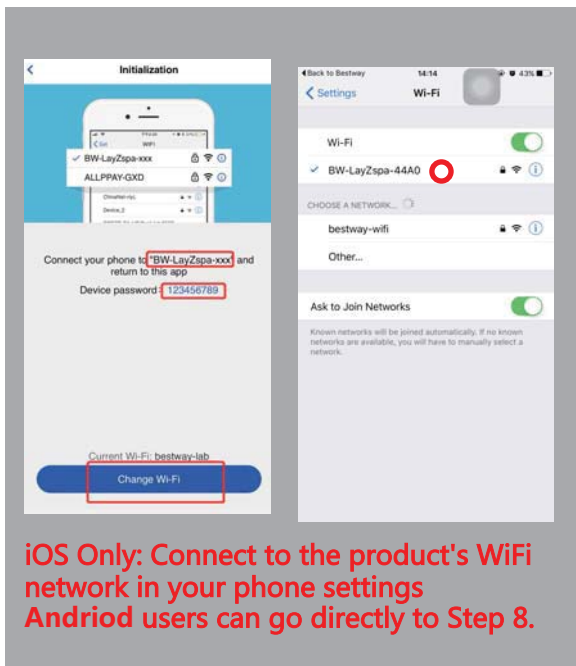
Initialization

< Set WIFI
✓ BW-LayZspa-xxx
ALLPPAY-GXD
Device_2

Connect your phone to "BW-LayZspa-xxx" and return to this app
Device password : 123456789

Current Wi-Fi: bestway-lab
Change Wi-Fi

◂Back to Bestway 14:14 43%
< Settings Wi-Fi

Wi-Fi
✓ BW-LayZspa-44A0

CHOOSE A NETWORK...
bestway-wifi
Other...

Ask to Join Networks
Known networks will be joined automatically. If no known networks are available, you will have to manually select a network.

iOS Only: Connect to the product's WiFi network in your phone settings
Andriod users can go directly to Step 8.